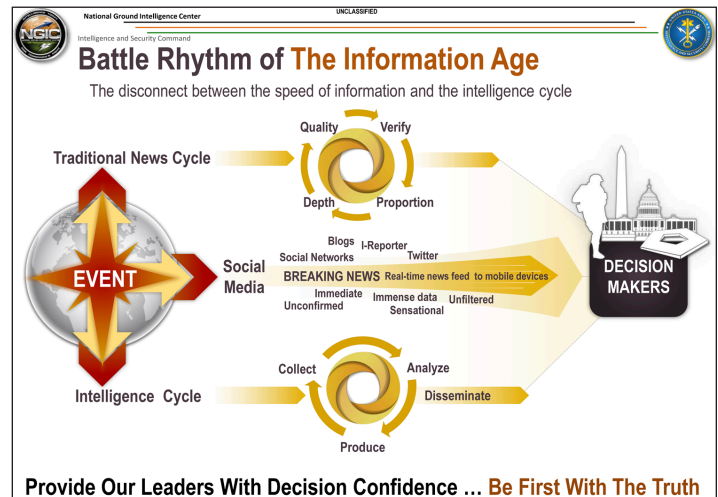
UNCLASSIFIED

National Ground Intelligence Center

NGIC

Intelligence and Security Command

Battle Rhythm of The Information Age

The disconnect between the speed of information and the intelligence cycle

Traditional News Cycle

Quality

Verify

Depth

Proportion

EVENT

Social Media

Blogs

I-Reporter

Social Networks

Twitter

BREAKING NEWS

Real-time news feed to mobile devices

Immediate

Unconfirmed

Immense data

Unfiltered

Sensational

DECISION MAKERS

Intelligence Cycle

Collect

Analyze

Disseminate

Produce

Provide Our Leaders With Decision Confidence … Be First With The Truth